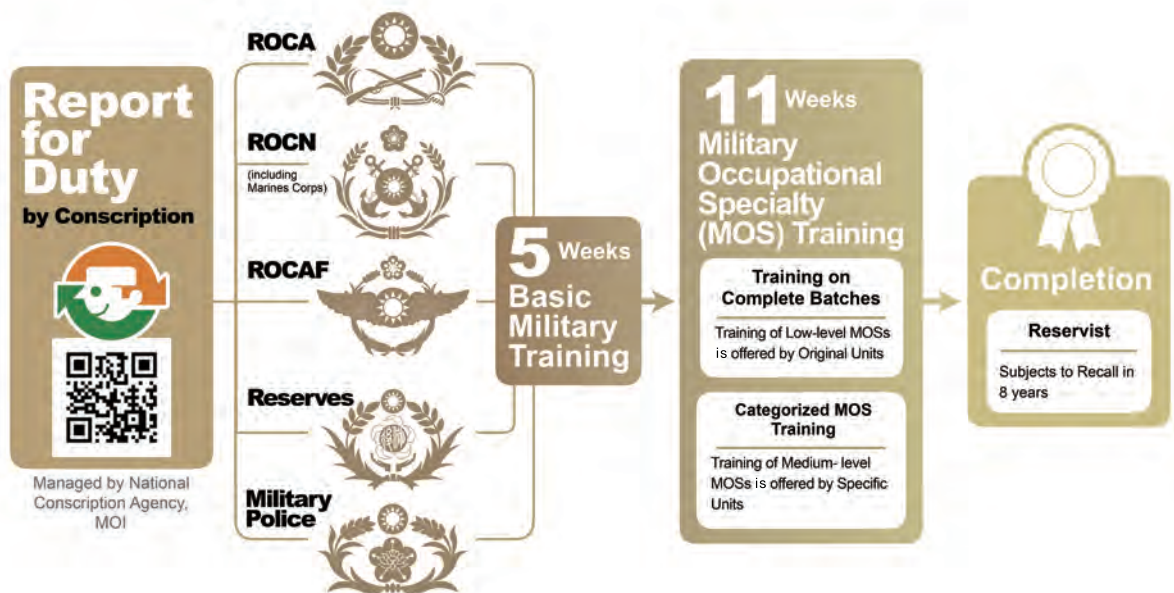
Report for Duty
by Conscription

Managed by National Conscription Agency, MOI

ROCA

ROCN
(including Marines Corps)

ROCAF

Reserves

Military Police

5 Weeks
Basic Military Training

11 Weeks
Military Occupational Specialty (MOS) Training

Training on Complete Batches
Training of Low-level MOSs is offered by Original Units

Categorized MOS Training
Training of Medium- level MOSs is offered by Specific Units

Completion

Reservist
Subjects to Recall in 8 years